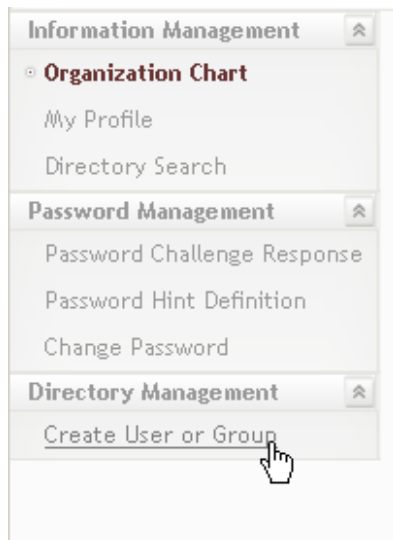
Information Management

Organization Chart

My Profile

Directory Search

Password Management

Password Challenge Response

Password Hint Definition

Change Password

Directory Management

Create User or Group